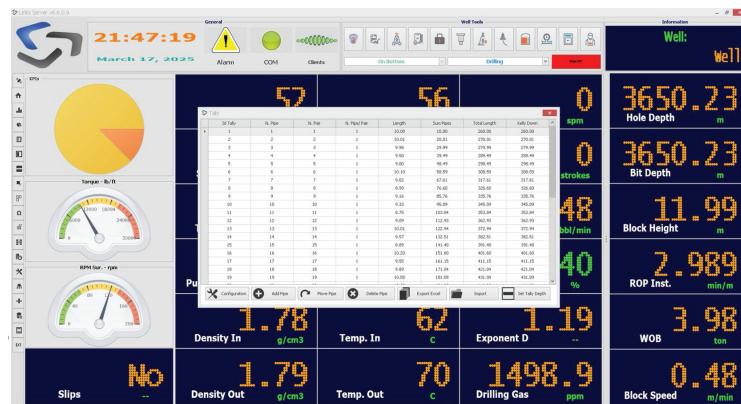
Links Server v6.0.0.6

General

21:47:19

March 17, 2025

Alarm

COM

Clients

Well Tools

On Bottom

Drilling

Information

Well:

Well

KPIs

Torque - lb/ft

RPM Sur. - rpm

52

56

0

spm

0

strokes

48

bbl/min

40

%

3650.23

Hole Depth

m

3650.23

Bit Depth

m

11.99

Block Height

m

2.989

ROP Inst.

min/m

3.98

WOB

ton

0.48

Block Speed

m/min

Tally

| Id Tally | N. Pipe | N. Pair | N. Pipe/ Pair | Length | Sum Pipes | Total Length | Kelly Down |
|---|---|---|---|---|---|---|---|
| 1 | 1 | 1 | 1 | 10.00 | 10.00 | 269.00 | 269.00 |
| 2 | 2 | 2 | 1 | 10.01 | 20.01 | 279.01 | 279.01 |
| 3 | 3 | 3 | 1 | 9.98 | 29.99 | 279.99 | 279.99 |
| 4 | 4 | 4 | 1 | 9.50 | 39.49 | 289.49 | 289.49 |
| 5 | 5 | 5 | 1 | 9.00 | 48.49 | 298.49 | 298.49 |
| 6 | 6 | 6 | 1 | 10.10 | 58.59 | 308.59 | 308.59 |
| 7 | 7 | 7 | 1 | 9.02 | 67.61 | 317.61 | 317.61 |
| 8 | 8 | 8 | 1 | 8.99 | 76.60 | 326.60 | 326.60 |
| 9 | 9 | 9 | 1 | 9.16 | 85.76 | 335.76 | 335.76 |
| 10 | 10 | 10 | 1 | 9.33 | 95.09 | 345.09 | 345.09 |
| 11 | 11 | 11 | 1 | 8.75 | 103.84 | 353.84 | 353.84 |
| 12 | 12 | 12 | 1 | 9.09 | 112.93 | 362.93 | 362.93 |
| 13 | 13 | 13 | 1 | 10.01 | 122.94 | 372.94 | 372.94 |
| 14 | 14 | 14 | 1 | 9.57 | 132.51 | 382.51 | 382.51 |
| 15 | 15 | 15 | 1 | 8.89 | 141.40 | 391.40 | 391.40 |
| 16 | 16 | 16 | 1 | 10.20 | 151.60 | 401.60 | 401.60 |
| 17 | 17 | 17 | 1 | 9.55 | 161.15 | 411.15 | 411.15 |
| 18 | 18 | 18 | 1 | 9.89 | 171.04 | 421.04 | 421.04 |
| 19 | 19 | 19 | 1 | 10.05 | 181.09 | 431.09 | 431.09 |

Configuration
Add Pipe
Move Pipe
Delete Pipe
Export Excel
Import
Set Tally Depth

1.78
Density In
g/cm3

62
Temp. In
C

1.19
Exponent D
--

No
Slips
--

1.79
Density Out
g/cm3

70
Temp. Out
C

1498.9
Drilling Gas
ppm